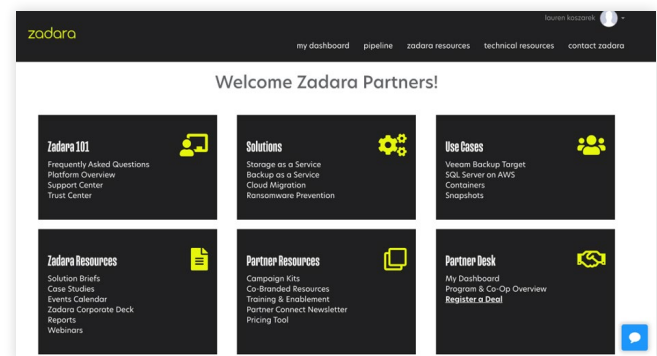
zadara

lauren koszarek

my dashboard pipeline zadara resources technical resources contact zadara

Welcome Zadara Partners!

Zadara 101
Frequently Asked Questions
Platform Overview
Support Center
Trust Center

Solutions
Storage as a Service
Backup as a Service
Cloud Migration
Ransomware Prevention

Use Cases
Veeam Backup Target
SQL Server on AWS
Containers
Snapshots

Zadara Resources
Solution Briefs
Case Studies
Events Calendar
Zadara Corporate Deck
Reports
Webinars

Partner Resources
Campaign Kits
Co-Branded Resources
Training & Enablement
Partner Connect Newsletter
Pricing Tool

Partner Desk
My Dashboard
Program & Co-Op Overview
Register a Deal